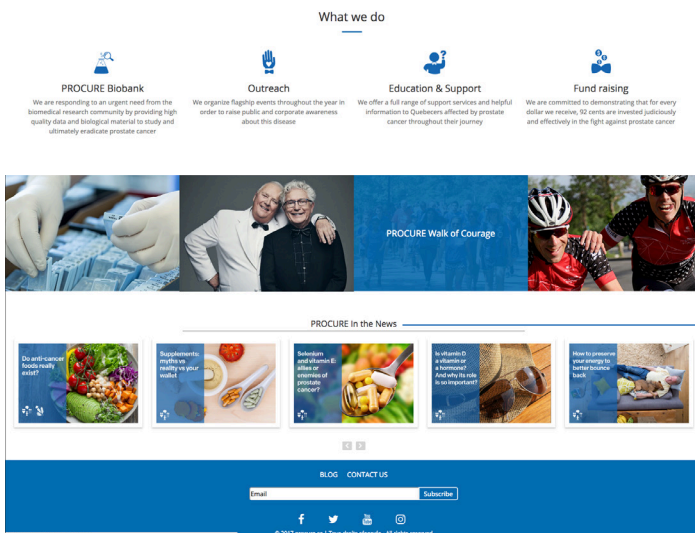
What we do

PROCURE Biobank

We are responding to an urgent need from the biomedical research community by providing high quality data and biological material to study and ultimately eradicate prostate cancer

Outreach

We organize flagship events throughout the year in order to raise public and corporate awareness about this disease

Education & Support

We offer a full range of support services and helpful information to Quebecers affected by prostate cancer throughout their journey

Fund raising

We are committed to demonstrating that for every dollar we receive, 92 cents are invested judiciously and effectively in the fight against prostate cancer

PROCURE Walk of Courage

PROCURE In the News

Do anti-cancer foods really exist?

Supplements: myths vs reality vs your wallet

Selenium and vitamin E: allies or enemies of prostate cancer?

Is vitamin D a vitamin or a hormone? And why its role is so important?

How to preserve your energy to better bounce back

BLOG CONTACT US

Email

Subscribe

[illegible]